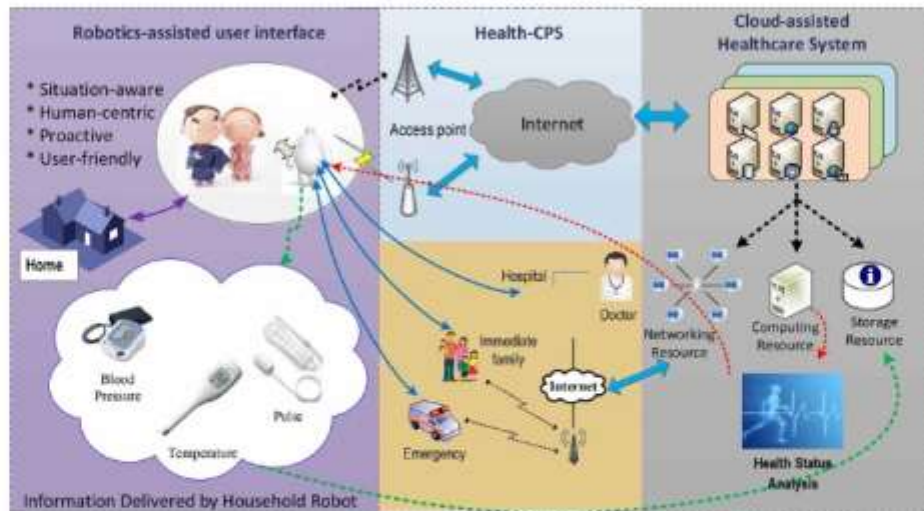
Robotics-assisted user interface

* Situation-aware
* Human-centric
* Proactive
* User-friendly

Home

Blood Pressure

Pulse

Temperature

Information Delivered by Household Robot

Health-CPS

Access point

Internet

Hospital

Doctor

Immediate family

Internet

Emergency

Cloud-assisted Healthcare System

Networking Resource

Computing Resource

Storage Resource

Health Status Analysis